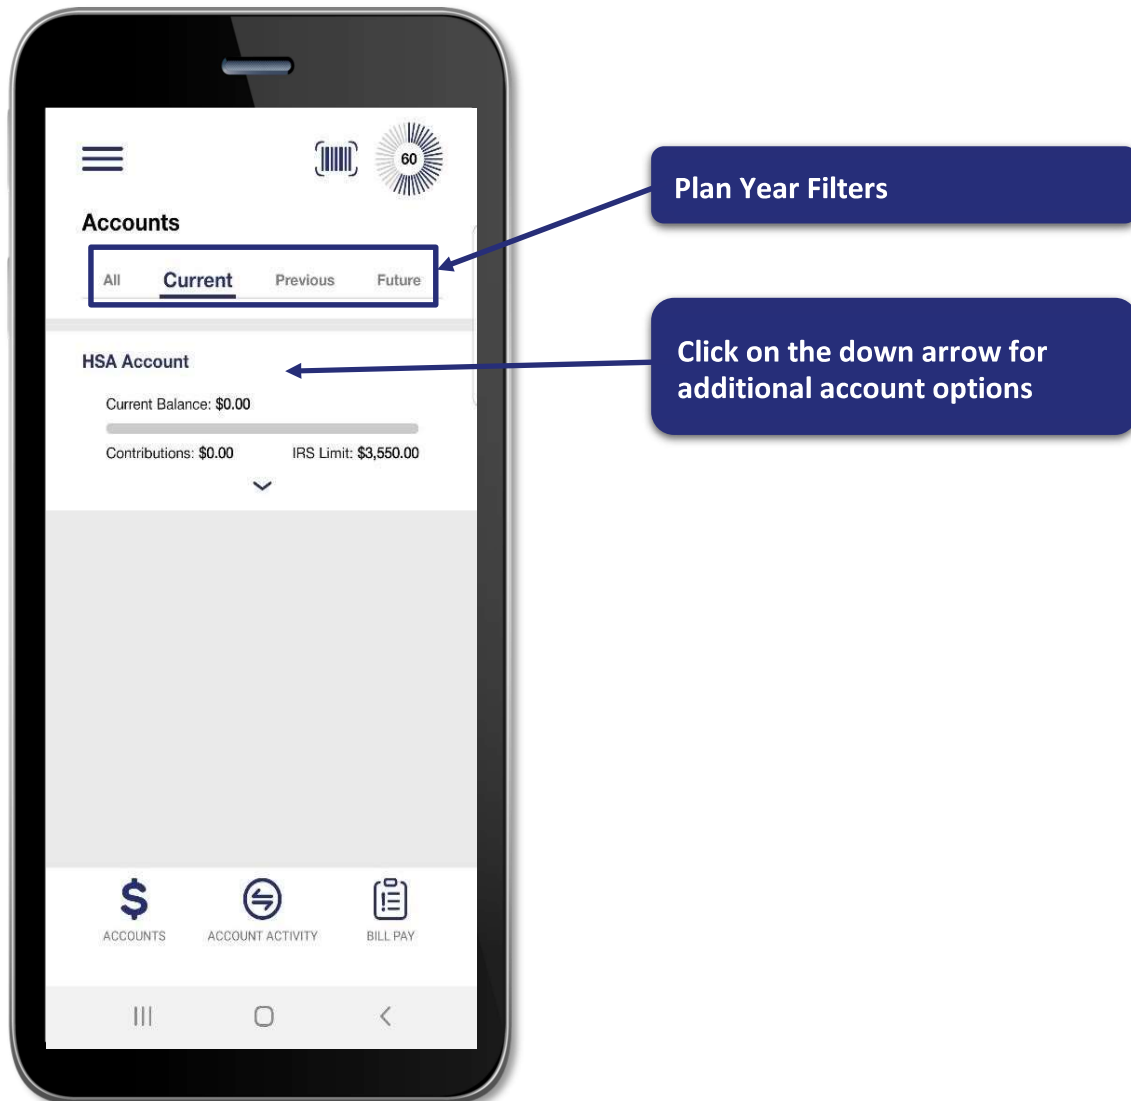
60

Accounts

All Current Previous Future

HSA Account

Current Balance: $0.00

Contributions: $0.00 IRS Limit: $3,550.00

ACCOUNTS ACCOUNT ACTIVITY BILL PAY

Plan Year Filters

Click on the down arrow for additional account options